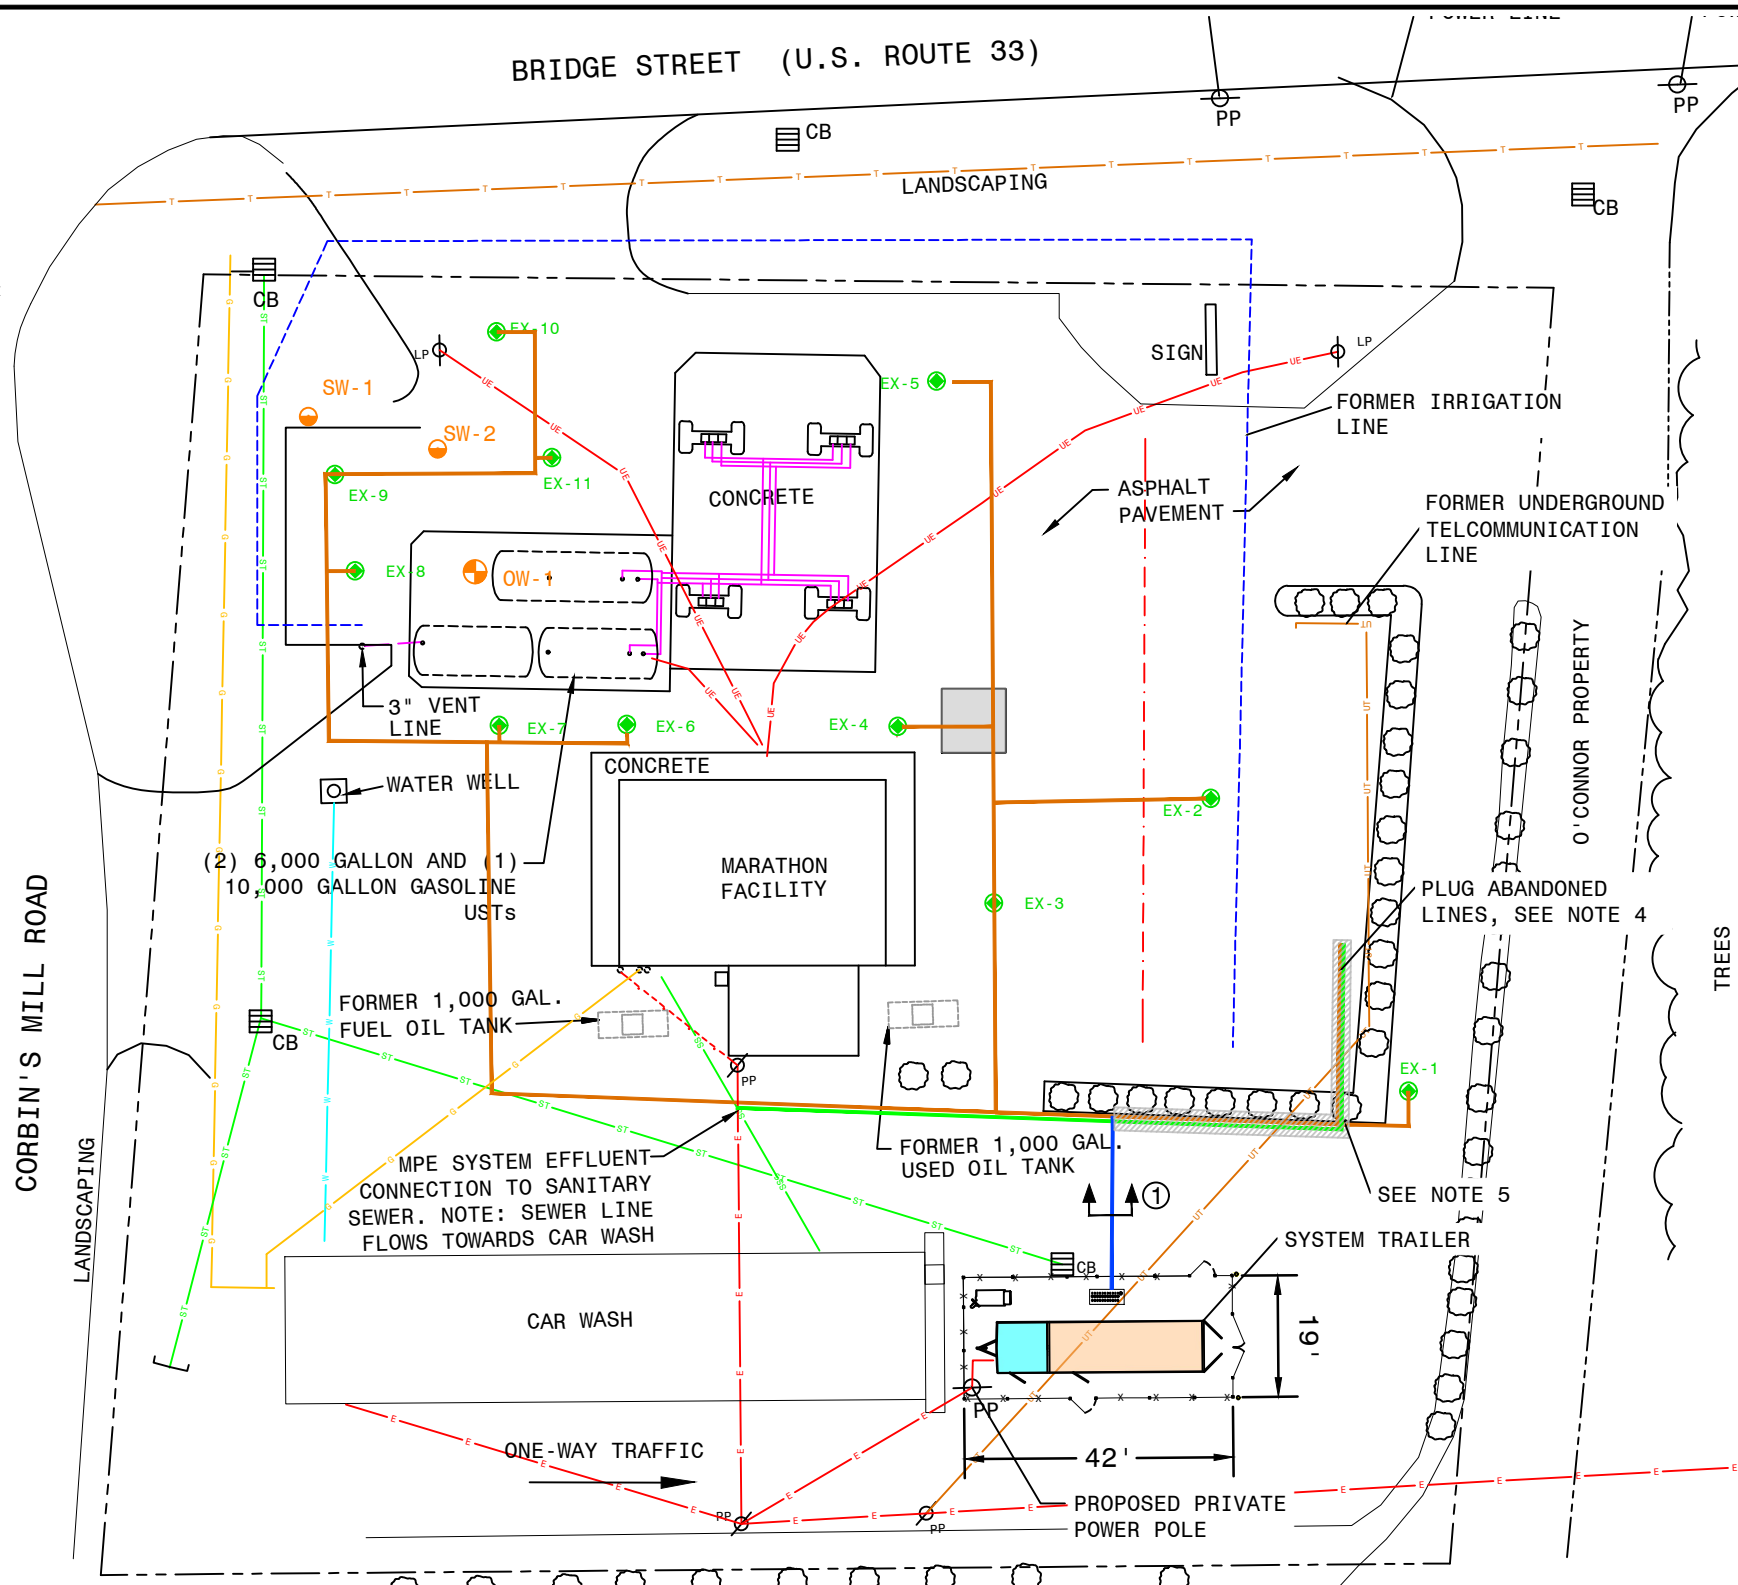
BRIDGE STREET (U.S. ROUTE 33)

PP

PP

CB

LANDSCAPING

CB

CB

EX-10

LP

SW-1

SW-2

EX-9

EX-11

EX-5

SIGN

LP

FORMER IRRIGATION LINE

CONCRETE

ASPHALT PAVEMENT

FORMER UNDERGROUND TELCOMMUNICATION LINE

EX-8

OW-1

3" VENT LINE

EX-7

EX-6

EX-4

O'CONNOR PROPERTY

WATER WELL

CONCRETE

EX-2

MARATHON FACILITY

(2) 6,000 GALLON AND (1) 10,000 GALLON GASOLINE USTs

EX-3

PLUG ABANDONED LINES, SEE NOTE 4

TREES

CORBIN'S MILL ROAD

FORMER 1,000 GAL. FUEL OIL TANK

CB

PP

EX-1

LANDSCAPING

FORMER 1,000 GAL. USED OIL TANK

MPE SYSTEM EFFLUENT CONNECTION TO SANITARY SEWER. NOTE: SEWER LINE FLOWS TOWARDS CAR WASH

1

SEE NOTE 5

SYSTEM TRAILER

CB

CAR WASH

19'

PP

ONE-WAY TRAFFIC

42'

PP

PP

PROPOSED PRIVATE POWER POLE